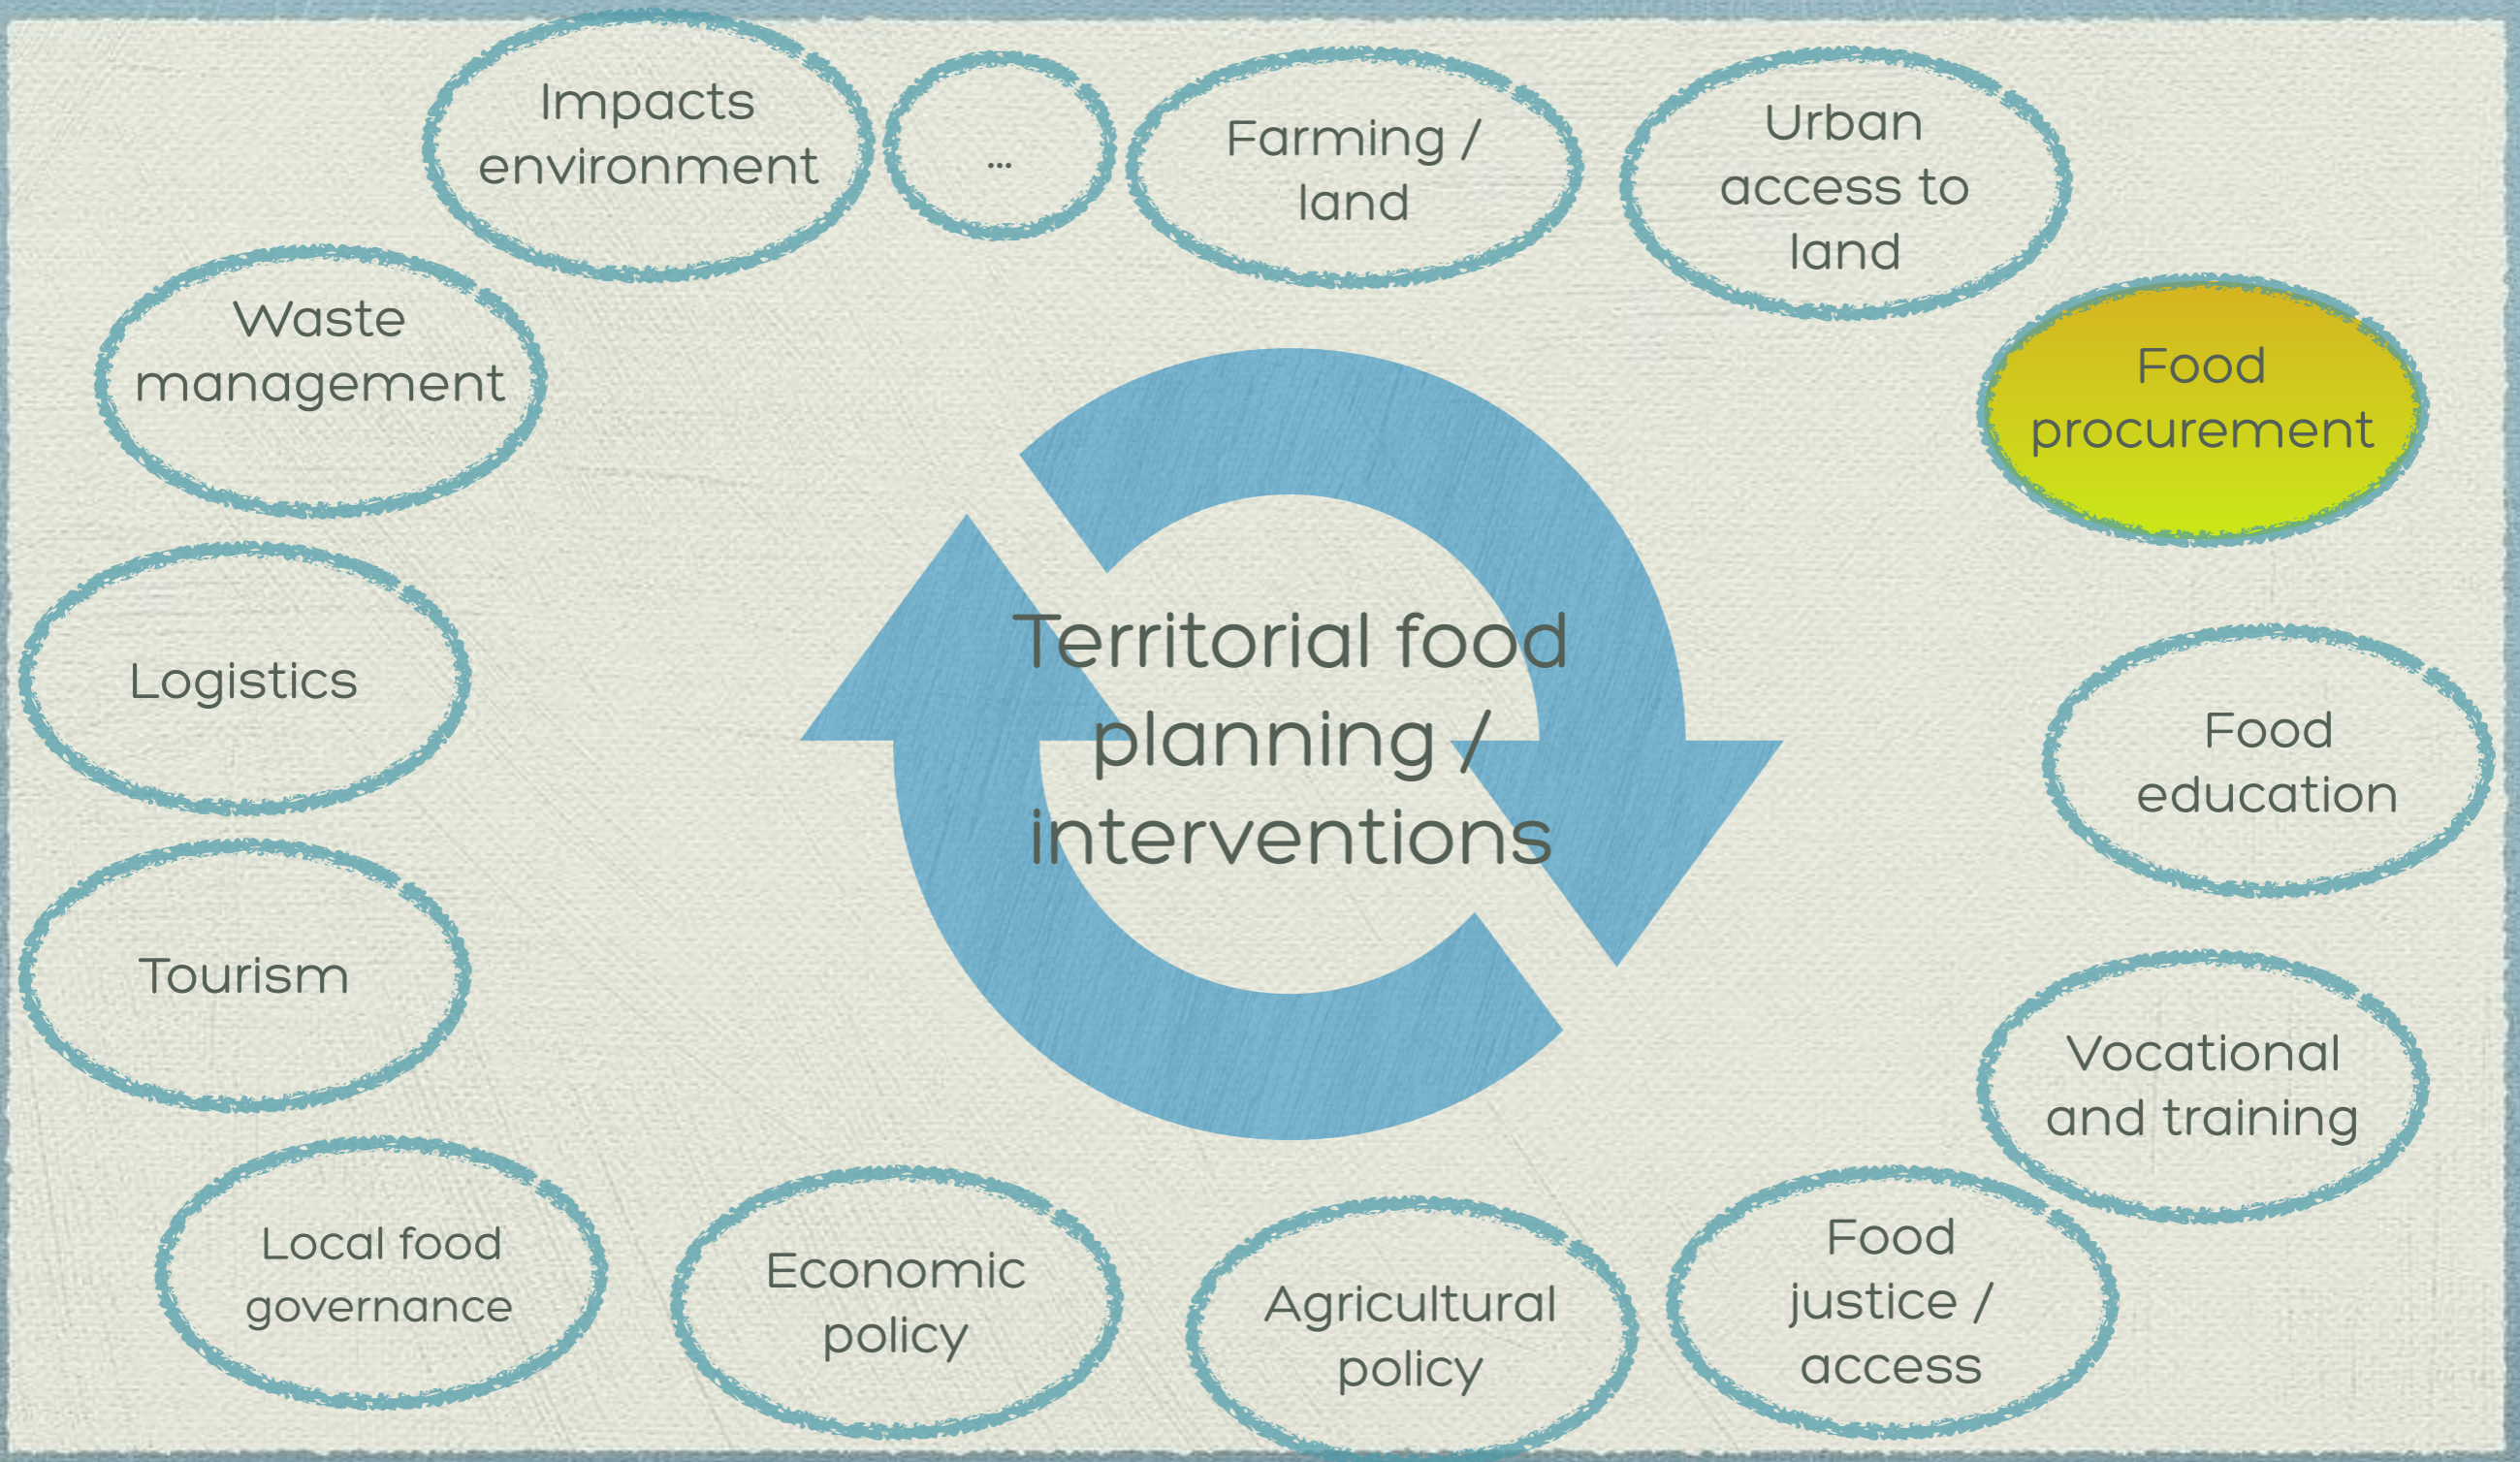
Impacts environment

...

Farming / land

Urban access to land

Waste management

Food procurement

Territorial food planning / interventions

Logistics

Food education

Tourism

Vocational and training

Local food governance

Economic policy

Agricultural policy

Food justice / access